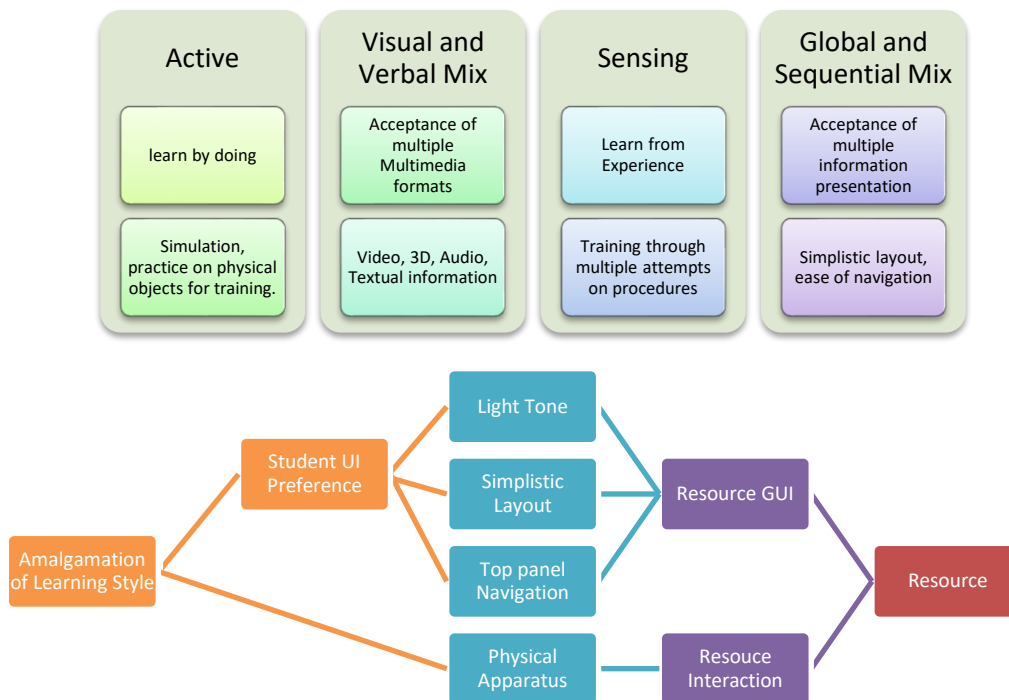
Active

learn by doing

Simulation, practice on physical objects for training.

Visual and Verbal Mix

Acceptance of multiple Multimedia formats

Video, 3D, Audio, Textual information

Sensing

Learn from Experience

Training through multiple attempts on procedures

Global and Sequential Mix

Acceptance of multiple information presentation

Simplistic layout, ease of navigation

Amalgamation of Learning Style

Student UI Preference

Light Tone

Simplistic Layout

Top panel Navigation

Physical Apparatus

Resource GUI

Resouce Interaction

Resource